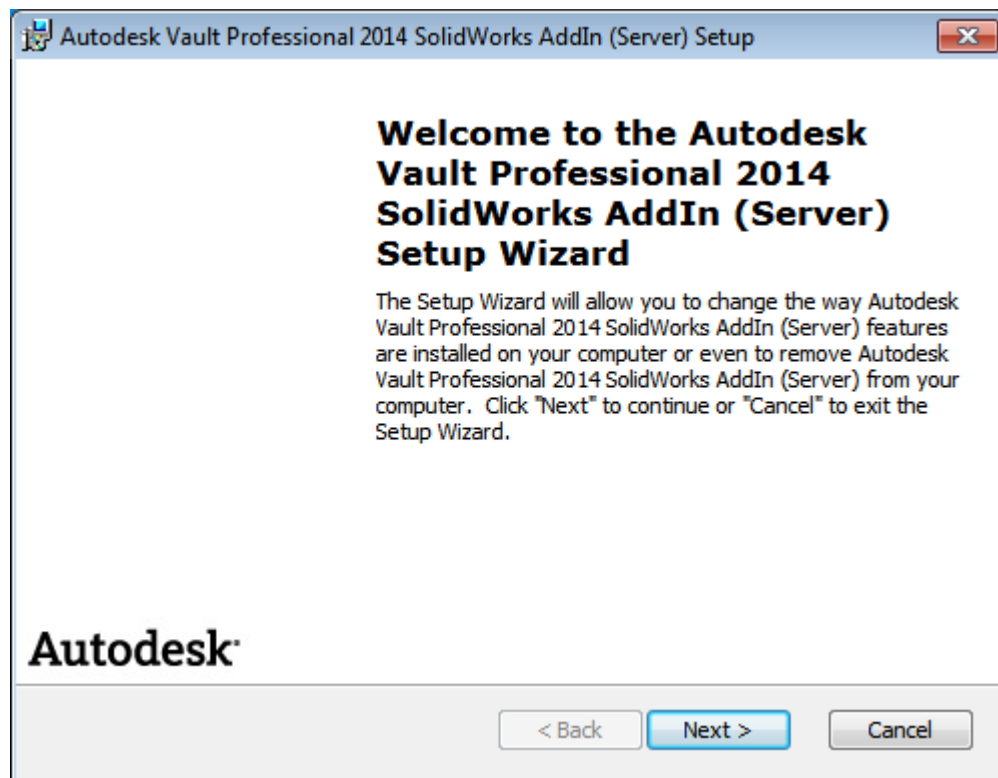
Autodesk Vault Professional 2014 SolidWorks AddIn (Server) Setup

Welcome to the Autodesk Vault Professional 2014 SolidWorks AddIn (Server) Setup Wizard

The Setup Wizard will allow you to change the way Autodesk Vault Professional 2014 SolidWorks AddIn (Server) features are installed on your computer or even to remove Autodesk Vault Professional 2014 SolidWorks AddIn (Server) from your computer. Click "Next" to continue or "Cancel" to exit the Setup Wizard.

Autodesk.

< Back

Next >

Cancel